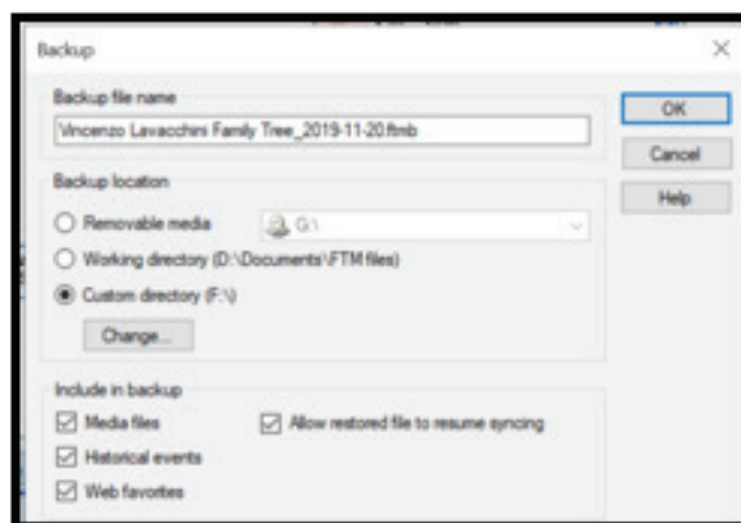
Backup

Backup file name

Vincenzo Lavacchini Family Tree_2019-11-20.ftmb

OK

Cancel

Help

Backup location

Removable media

G:\

Working directory (D:\Documents\FTM files)

Custom directory (F:\)

Change...

Include in backup

Media files

Allow restored file to resume syncing

Historical events

Web favorites